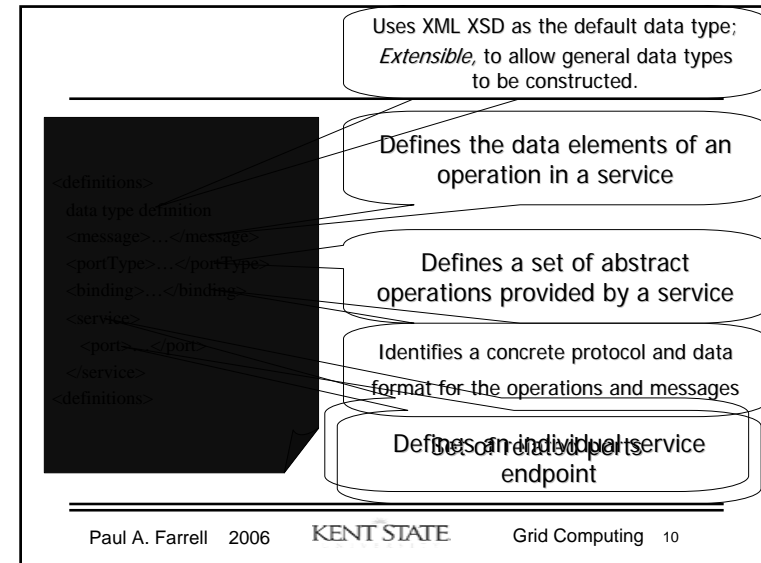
Uses XML XSD as the default data type; *Extensible*, to allow general data types to be constructed.

<definitions>
data type definition
<message>…</message>
<portType>…</portType>
<binding>…</binding>
<service>
<port>…</port>
</service>
<definitions>

Defines the data elements of an operation in a service

Defines a set of abstract operations provided by a service

Identifies a concrete protocol and data format for the operations and messages

Set of related ports

Defines an individual service endpoint

Paul A. Farrell 2006 KENT STATE Grid Computing 10